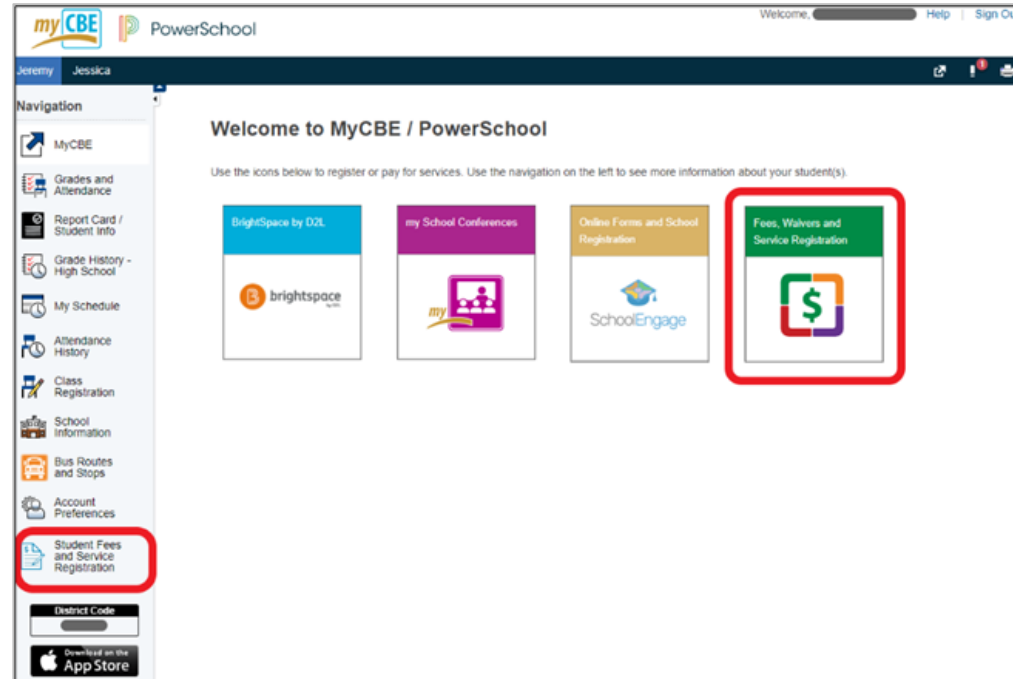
myCBE PowerSchool

Welcome, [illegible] Help | Sign Ou

Jeremy Jessica

1

Navigation

MyCBE

Grades and Attendance

Report Card / Student Info

Grade History - High School

My Schedule

Attendance History

Class Registration

School Information

Bus Routes and Stops

Account Preferences

Student Fees and Service Registration

District Code

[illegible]

Download on the App Store

Welcome to MyCBE / PowerSchool

Use the icons below to register or pay for services. Use the navigation on the left to see more information about your student(s).

BrightSpace by D2L

brightspace

my School Conferences

my

Online Forms and School Registration

SchoolEngage

Fees, Waivers and Service Registration

$